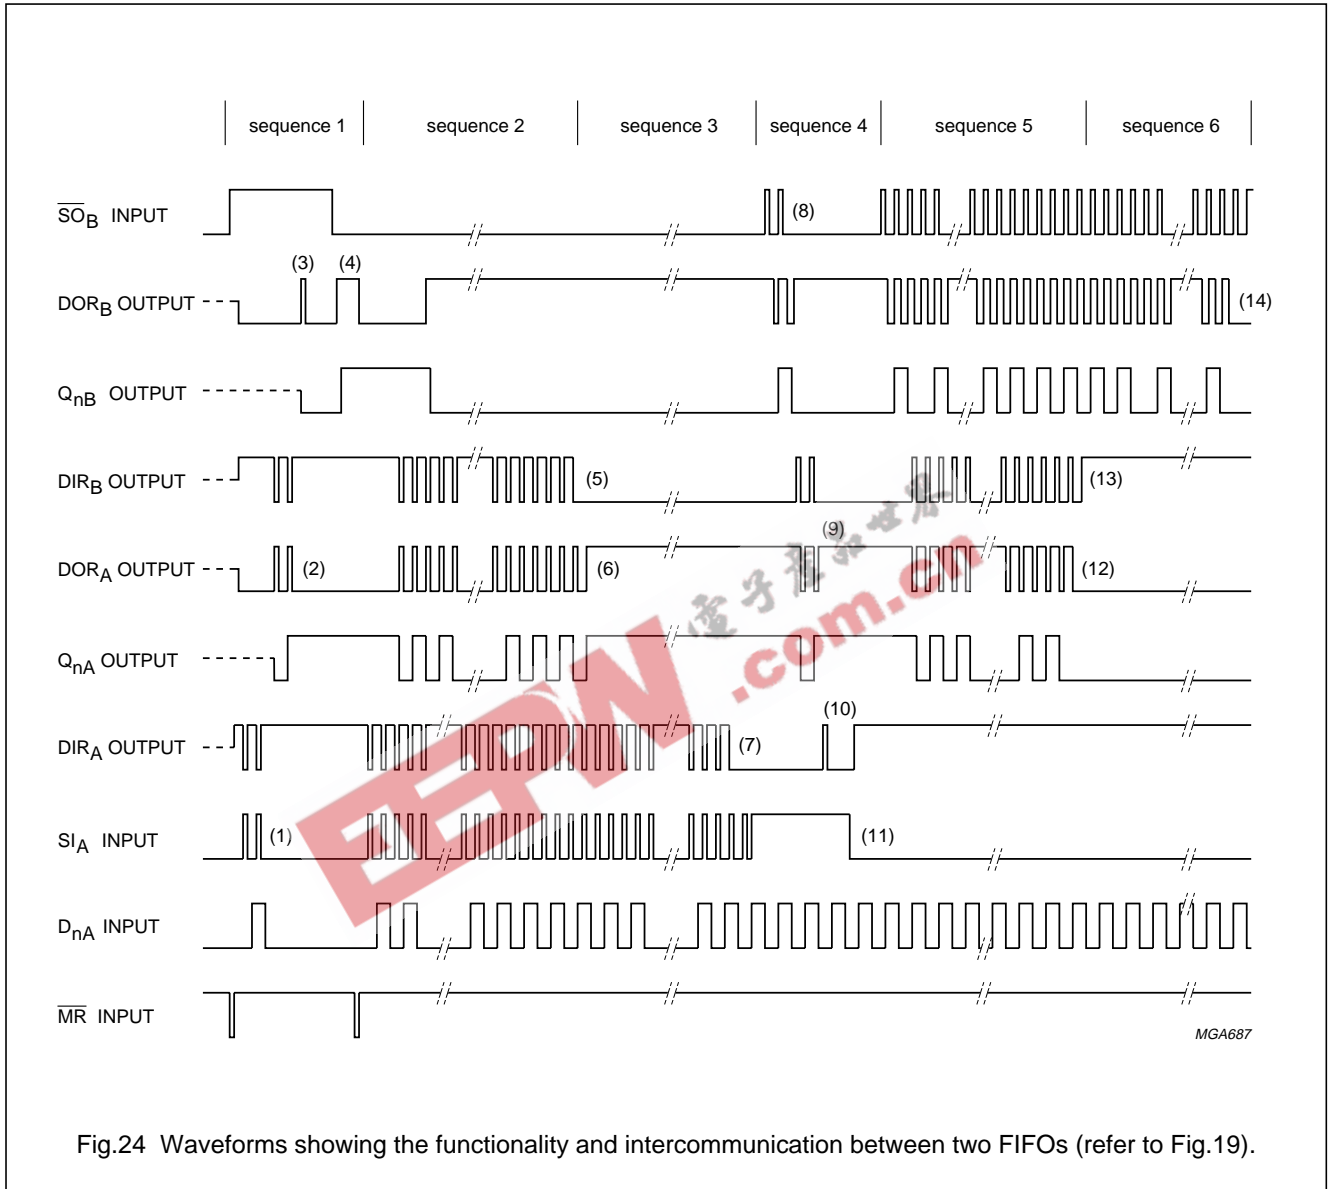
sequence 1 sequence 2 sequence 3 sequence 4 sequence 5 sequence 6

$\overline{SO}_B$ INPUT

(8)

(3) (4)

$DOR_B$ OUTPUT

(14)

$Q_{nB}$ OUTPUT

$DIR_B$ OUTPUT

(5)

(13)

(9)

$DOR_A$ OUTPUT

(2)

(6)

(12)

$Q_{nA}$ OUTPUT

(10)

$DIR_A$ OUTPUT

(7)

$SI_A$ INPUT

(1)

(11)

$D_{nA}$ INPUT

$\overline{MR}$ INPUT

MGA687

电子产品世界 EEPW .com.cn

Fig.24 Waveforms showing the functionality and intercommunication between two FIFOs (refer to Fig.19).